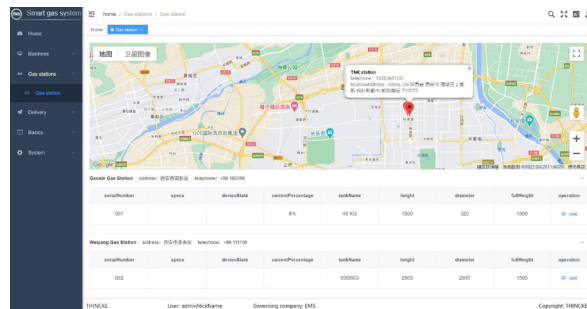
Smart gas system

Home
Business
Gas stations
Gas station
Delivery
Bases
System

home / Gas stations / Gas station

Home   Gas station ×

地图   卫星图像

TNK station
telephone: 15253601251
locationAddress: China 西安市 曹新街 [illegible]
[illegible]

Google

Gaoxin Gas Station · address: 西安市高新区 · telephone: +86 180396

| serialNumber | specs | deviceState | currentPercentage | tankName | height | diameter | fullHeight | operation |
|---|---|---|---|---|---|---|---|---|
| 001 | | | 8% | 45 KG | 1500 | 320 | 1500 | see |

Weiyang Gas Station · address: 西安市未央区 · telephone: +86 111108

| serialNumber | specs | deviceState | currentPercentage | tankName | height | diameter | fullHeight | operation |
|---|---|---|---|---|---|---|---|---|
| 002 | | | | 5000KG | 2500 | 2600 | 1500 | see |

THINCKE   User: adminNickName   Governing company: EMS   Copyright: THINCKE